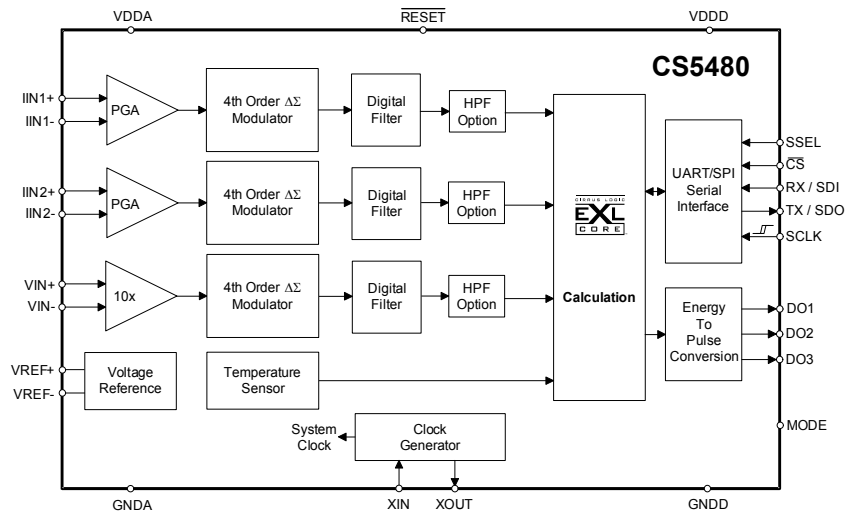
VDDA $\overline{RESET}$ VDDD

CS5480

IIN1+
IIN1-
PGA
4th Order $\Delta\Sigma$ Modulator
Digital Filter
HPF Option

IIN2+
IIN2-
PGA
4th Order $\Delta\Sigma$ Modulator
Digital Filter
HPF Option

VIN+
VIN-
10x
4th Order $\Delta\Sigma$ Modulator
Digital Filter
HPF Option

CIRRUS LOGIC
EXL
CORE

Calculation

UART/SPI Serial Interface
SSEL
$\overline{CS}$
RX / SDI
TX / SDO
SCLK

Energy To Pulse Conversion
DO1
DO2
DO3

VREF+
VREF-
Voltage Reference
Temperature Sensor

System Clock
Clock Generator
MODE

GNDA XIN XOUT GNDD